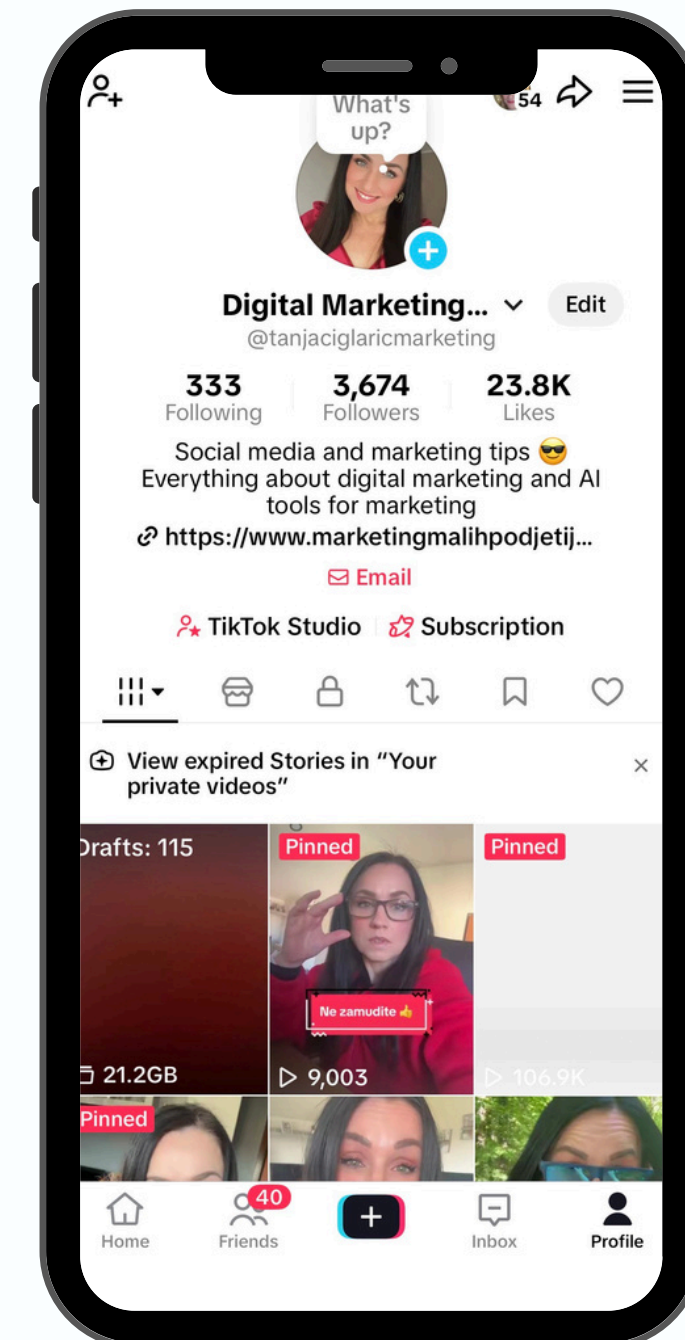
What's up?

54

Digital Marketing...

Edit

@tanjaciglaricmarketing

333
Following

3,674
Followers

23.8K
Likes

Social media and marketing tips 😎
Everything about digital marketing and AI tools for marketing

https://www.marketingmalihpodjetij...

Email

TikTok Studio

Subscription

View expired Stories in "Your private videos"

×

Drafts: 115

21.2GB

Pinned

Ne zamudite 👍

9,003

Pinned

106.9K

Pinned

Home

40

Friends

+

Inbox

Profile